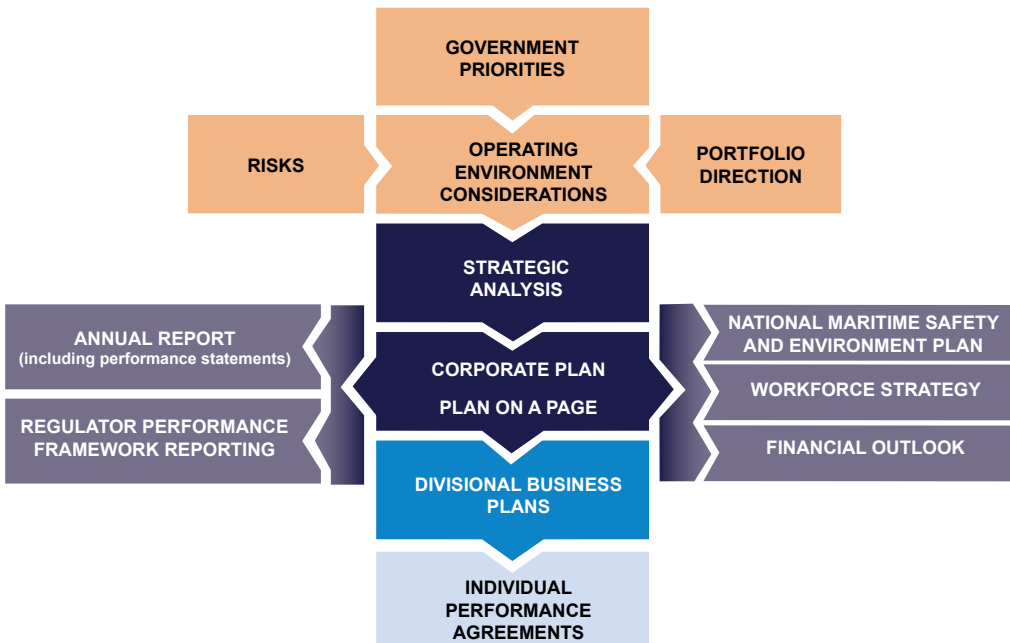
GOVERNMENT PRIORITIES

RISKS

OPERATING ENVIRONMENT CONSIDERATIONS

PORTFOLIO DIRECTION

STRATEGIC ANALYSIS

ANNUAL REPORT
(including performance statements)

REGULATOR PERFORMANCE FRAMEWORK REPORTING

CORPORATE PLAN

PLAN ON A PAGE

NATIONAL MARITIME SAFETY AND ENVIRONMENT PLAN

WORKFORCE STRATEGY

FINANCIAL OUTLOOK

DIVISIONAL BUSINESS PLANS

INDIVIDUAL PERFORMANCE AGREEMENTS